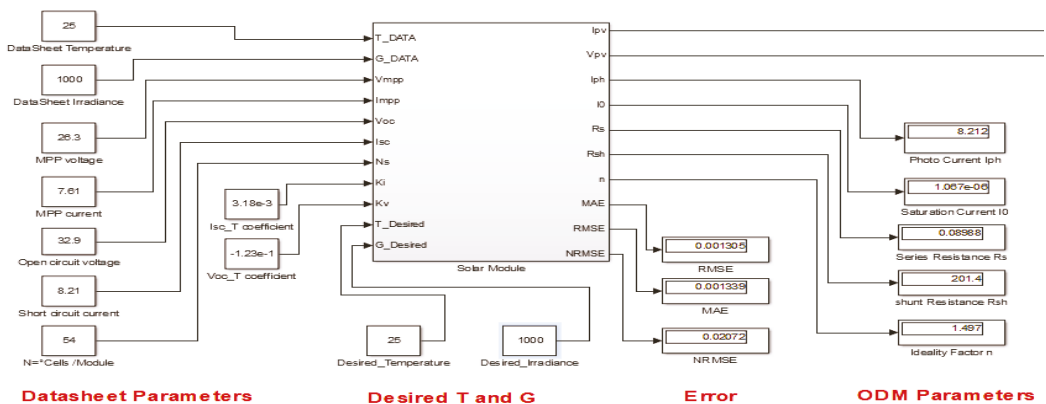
25
DataSheet Temperature

1000
DataSheet Irradiance

26.3
MPP voltage

7.61
MPP current

32.9
Open circuit voltage

8.21
Short circuit current

54
N=°Cells /Module

3.18e-3
Isc_T coefficient

-1.23e-1
Voc_T coefficient

T_DATA
G_DATA
Vmpp
Impp
Voc
Isc
Ns
Ki
Kv
T_Desired
G_Desired

Ipv
Vpv
Iph
I0
Rs
Rsh
n
MAE
RMSE
NRMSE

Solar Module

25
Desired_Temperature

1000
Desired_Irradiance

0.001305
RMSE

0.001339
MAE

0.02072
NRMSE

8.212
Photo Current Iph

1.067e-06
Saturation Current I0

0.08988
Series Resistance Rs

201.4
shunt Resistance Rsh

1.497
Ideality Factor n

Datasheet Parameters

Desired T and G

Error

ODM Parameters